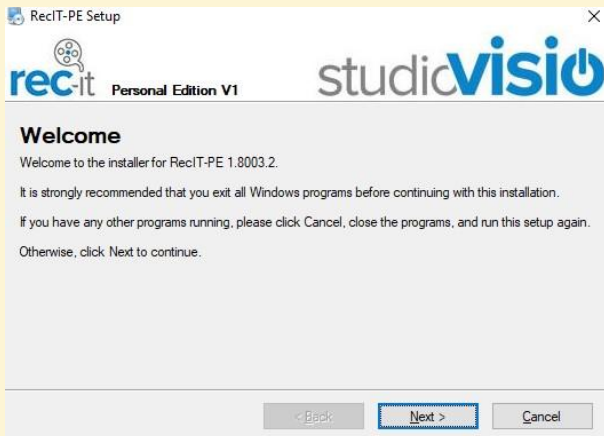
RecIT-PE Setup

×

rec-it Personal Edition V1

studioVISIO

Welcome

Welcome to the installer for RecIT-PE 1.8003.2.

It is strongly recommended that you exit all Windows programs before continuing with this installation.

If you have any other programs running, please click Cancel, close the programs, and run this setup again.

Otherwise, click Next to continue.

< Back

Next >

Cancel